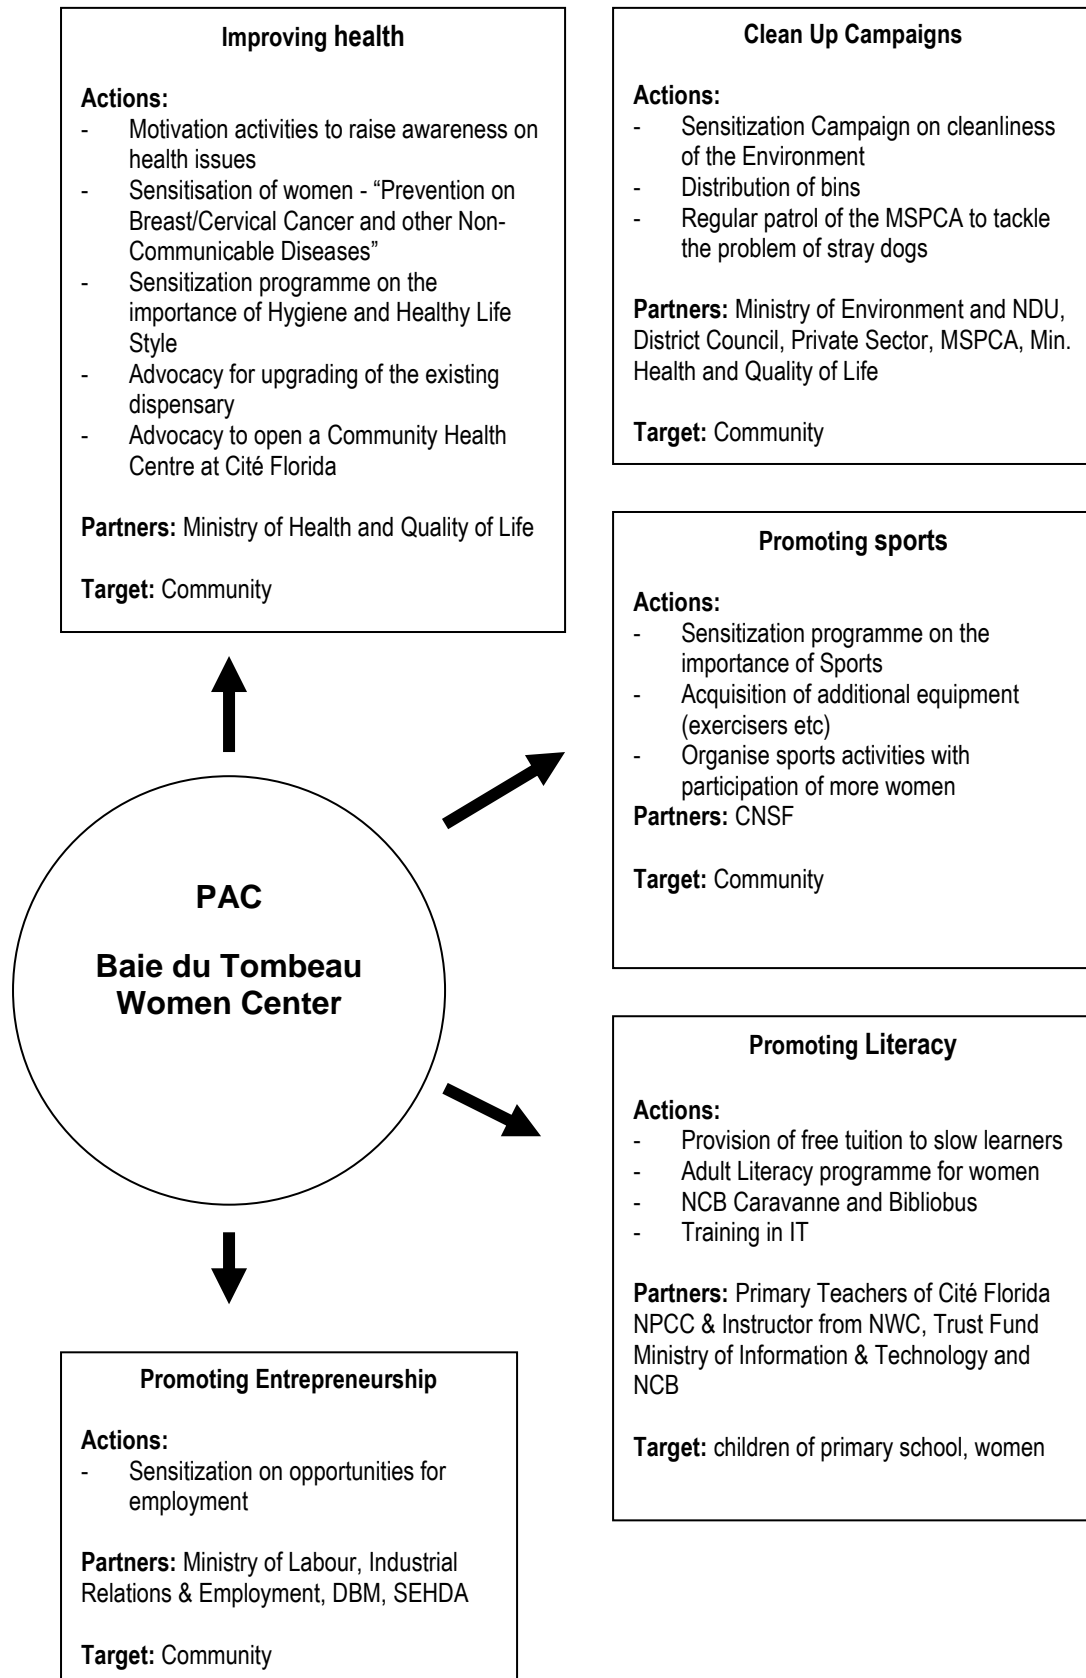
**Improving health**

**Actions:**
- Motivation activities to raise awareness on health issues
- Sensitisation of women - "Prevention on Breast/Cervical Cancer and other Non-Communicable Diseases"
- Sensitization programme on the importance of Hygiene and Healthy Life Style
- Advocacy for upgrading of the existing dispensary
- Advocacy to open a Community Health Centre at Cité Florida

**Partners:** Ministry of Health and Quality of Life

**Target:** Community

**Clean Up Campaigns**

**Actions:**
- Sensitization Campaign on cleanliness of the Environment
- Distribution of bins
- Regular patrol of the MSPCA to tackle the problem of stray dogs

**Partners:** Ministry of Environment and NDU, District Council, Private Sector, MSPCA, Min. Health and Quality of Life

**Target:** Community

**Promoting sports**

**Actions:**
- Sensitization programme on the importance of Sports
- Acquisition of additional equipment (exercisers etc)
- Organise sports activities with participation of more women

**Partners:** CNSF

**Target:** Community

**PAC**

**Baie du Tombeau Women Center**

**Promoting Literacy**

**Actions:**
- Provision of free tuition to slow learners
- Adult Literacy programme for women
- NCB Caravanne and Bibliobus
- Training in IT

**Partners:** Primary Teachers of Cité Florida NPCC & Instructor from NWC, Trust Fund Ministry of Information & Technology and NCB

**Target:** children of primary school, women

**Promoting Entrepreneurship**

**Actions:**
- Sensitization on opportunities for employment

**Partners:** Ministry of Labour, Industrial Relations & Employment, DBM, SEHDA

**Target:** Community